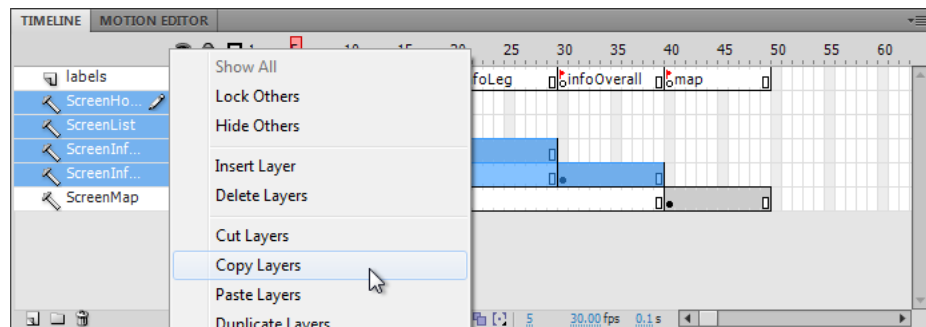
TIMELINE MOTION EDITOR

1 5 10 15 20 25 30 35 40 45 50 55 60

labels
ScreenHo...
ScreenList
ScreenInf...
ScreenInf...
ScreenMap

foLeg infoOverall map

Show All
Lock Others
Hide Others
Insert Layer
Delete Layers
Cut Layers
Copy Layers
Paste Layers
Duplicate Layers

5 30.00 fps 0.1 s